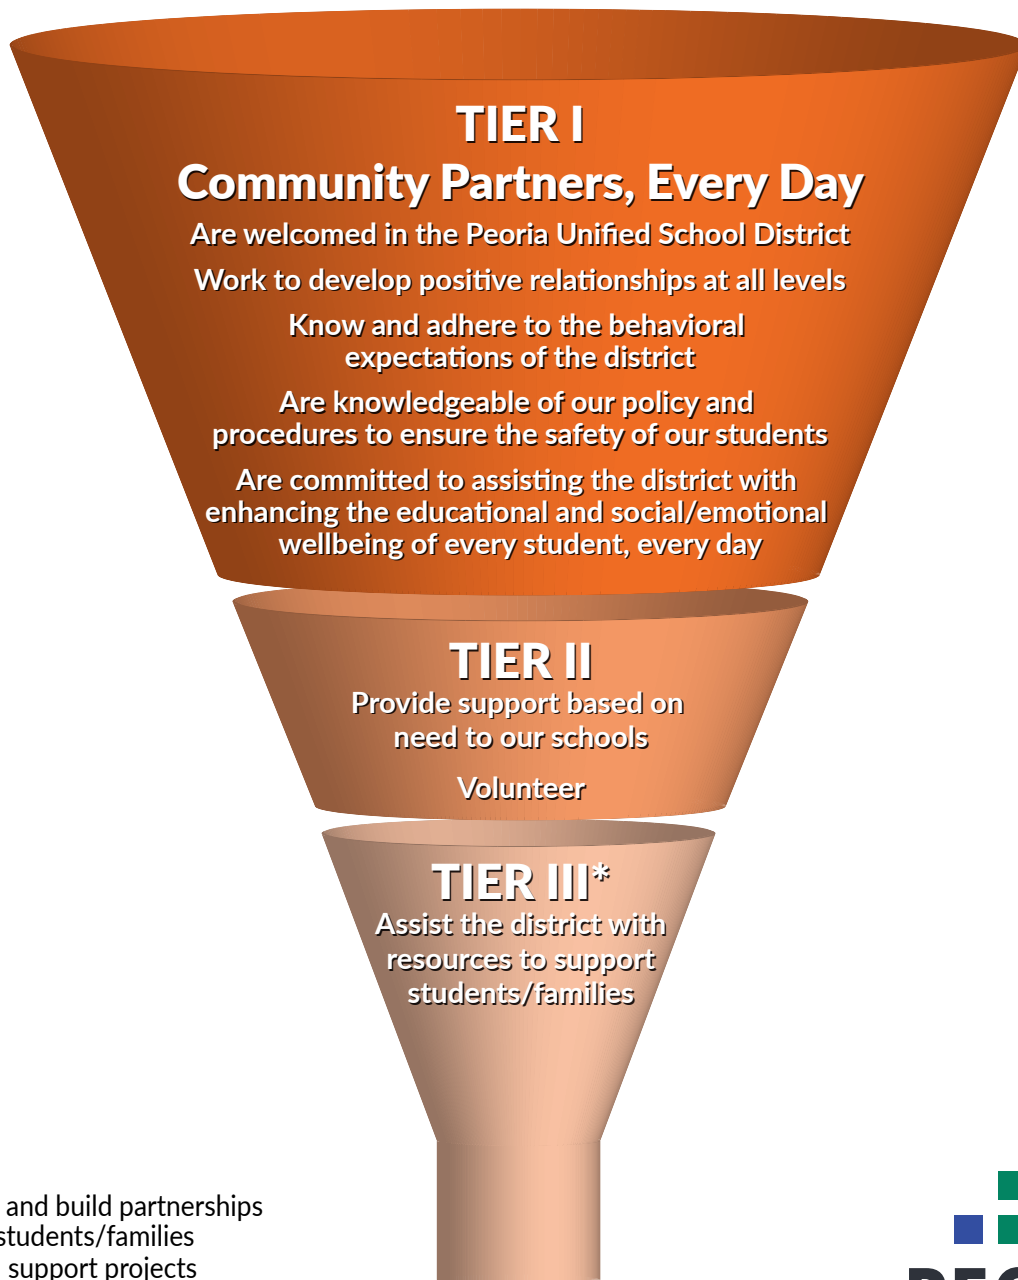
TIER I
Community Partners, Every Day
Are welcomed in the Peoria Unified School District
Work to develop positive relationships at all levels
Know and adhere to the behavioral expectations of the district
Are knowledgeable of our policy and procedures to ensure the safety of our students
Are committed to assisting the district with enhancing the educational and social/emotional wellbeing of every student, every day

TIER II
Provide support based on need to our schools
Volunteer

TIER III*
Assist the district with resources to support students/families

and build partnerships
students/families
support projects